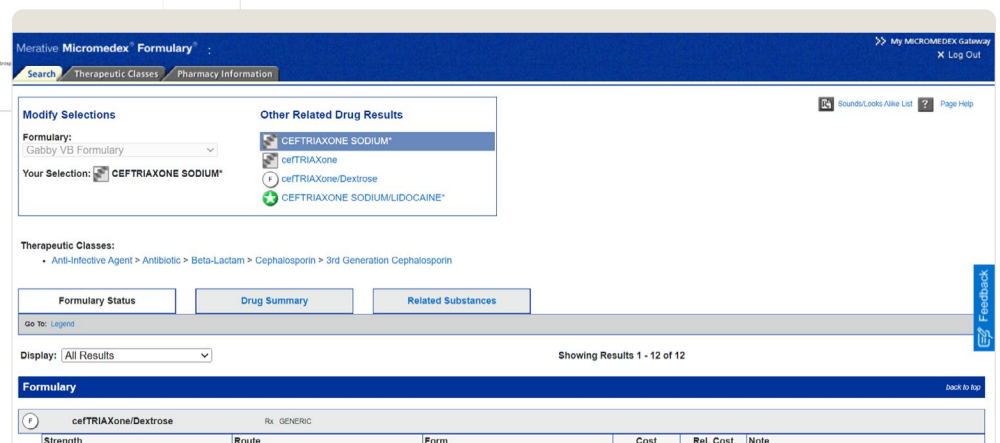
Merative Micromedex® Formulary® :

>> My MICROMEDEX Gateway
X Log Out

Search | Therapeutic Classes | Pharmacy Information

Modify Selections

Formulary:
Gabby VB Formulary

Your Selection: CEFTRIAXONE SODIUM*

Other Related Drug Results

CEFTRIAXONE SODIUM*
cefTRIAXone
F cefTRIAXone/Dextrose
CEFTRIAXONE SODIUM/LIDOCAINE*

Sounds/Looks Alike List ? Page Help

Therapeutic Classes:
• Anti-Infective Agent > Antibiotic > Beta-Lactam > Cephalosporin > 3rd Generation Cephalosporin

Formulary Status | Drug Summary | Related Substances

Go To: Legend

Display: All Results

Showing Results 1 - 12 of 12

Formulary

back to top

F cefTRIAXone/Dextrose Rx GENERIC

| Strength | Route | Form | Cost | Rel. Cost | Note |
|---|---|---|---|---|---|

Feedback